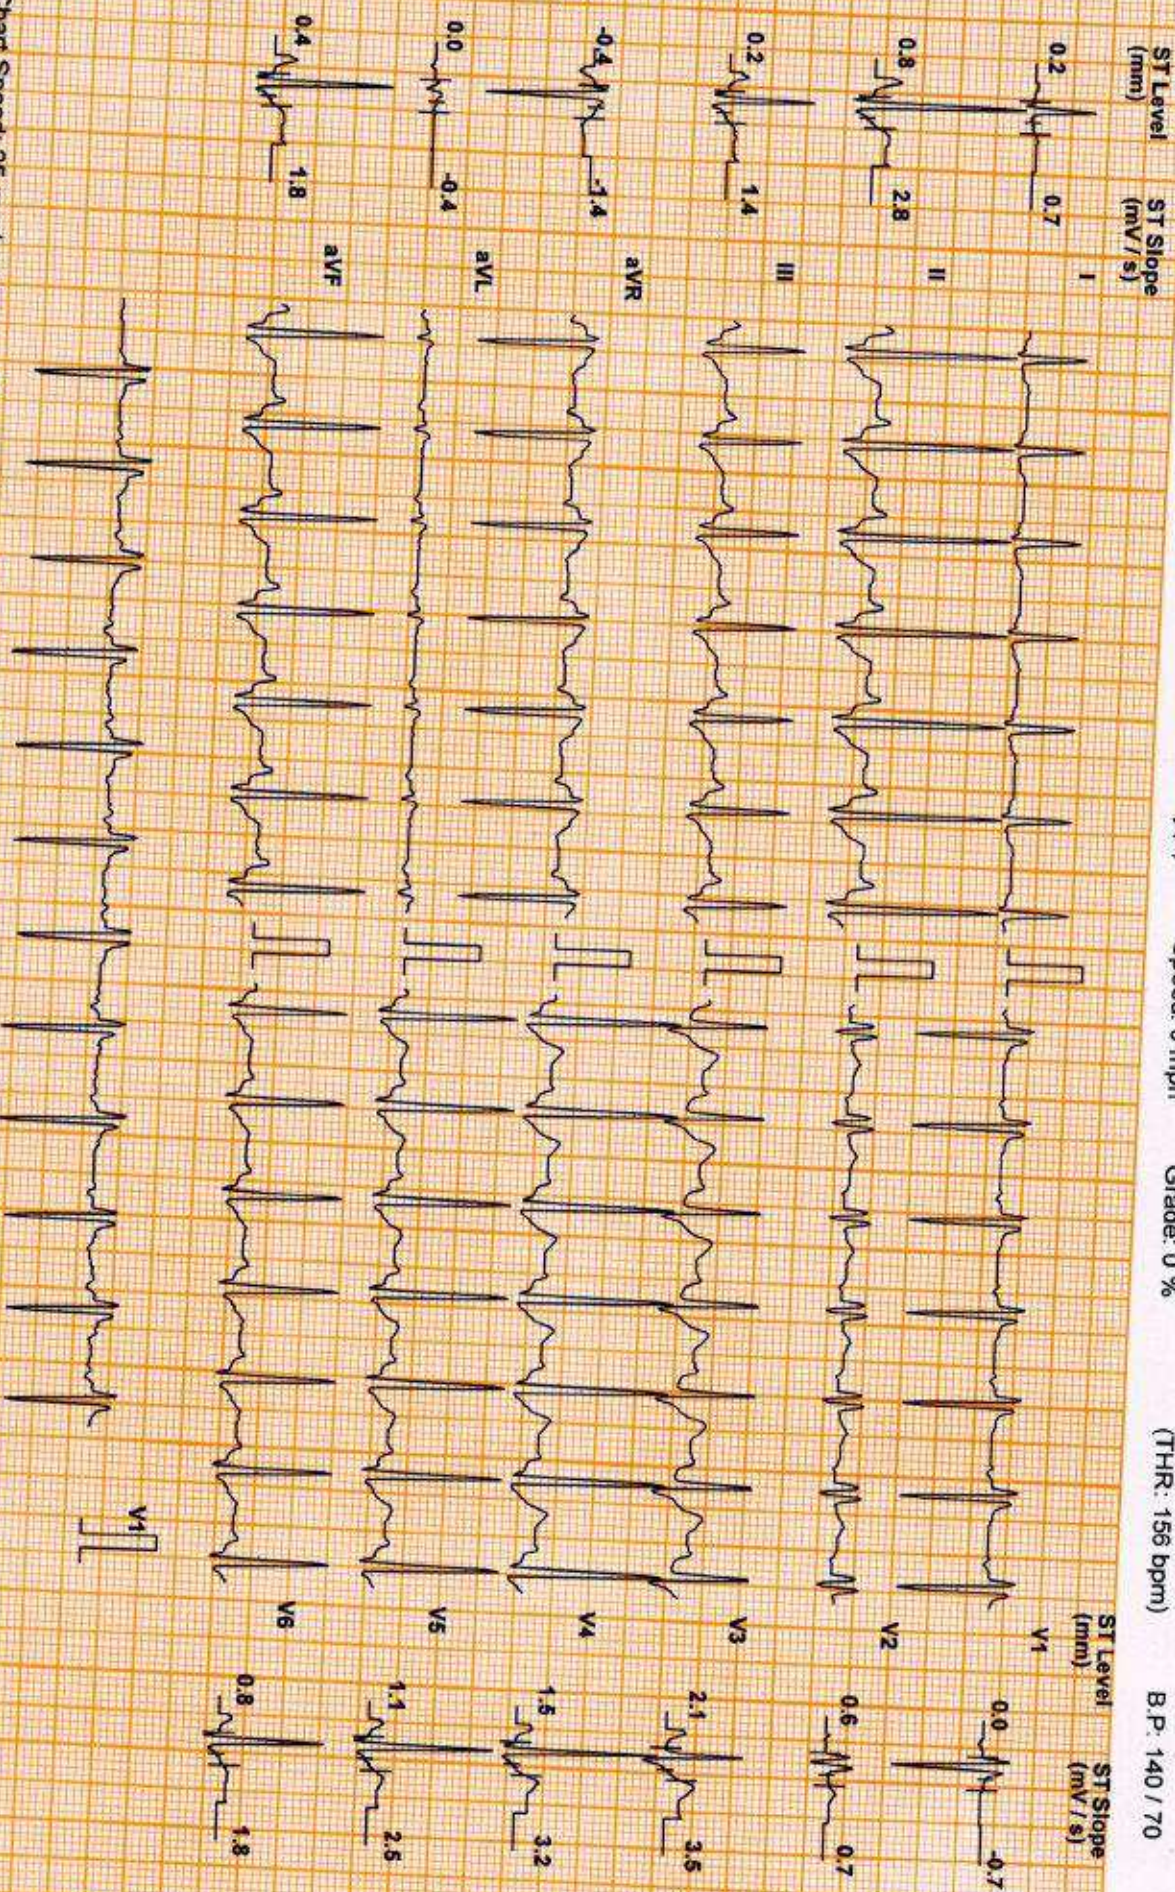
ST Level (mm) ST Slope (mV / s)
0.2 0.7 I
0.8 2.8 II
0.2 1.4 III
-0.4 -1.4 aVR
0.0 -0.4 aVL
0.4 1.8 aVF

Speed: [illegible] mph Grade: 0 % (THR: 156 bpm) B.P: 140 / 70

ST Level (mm) ST Slope (mV / s)
V1 0.0 -0.7
V2 0.6 0.7
V3 2.1 3.5
V4 1.5 3.2
V5 1.1 2.5
V6 0.8 1.8

V1

Chart Speed 25 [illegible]